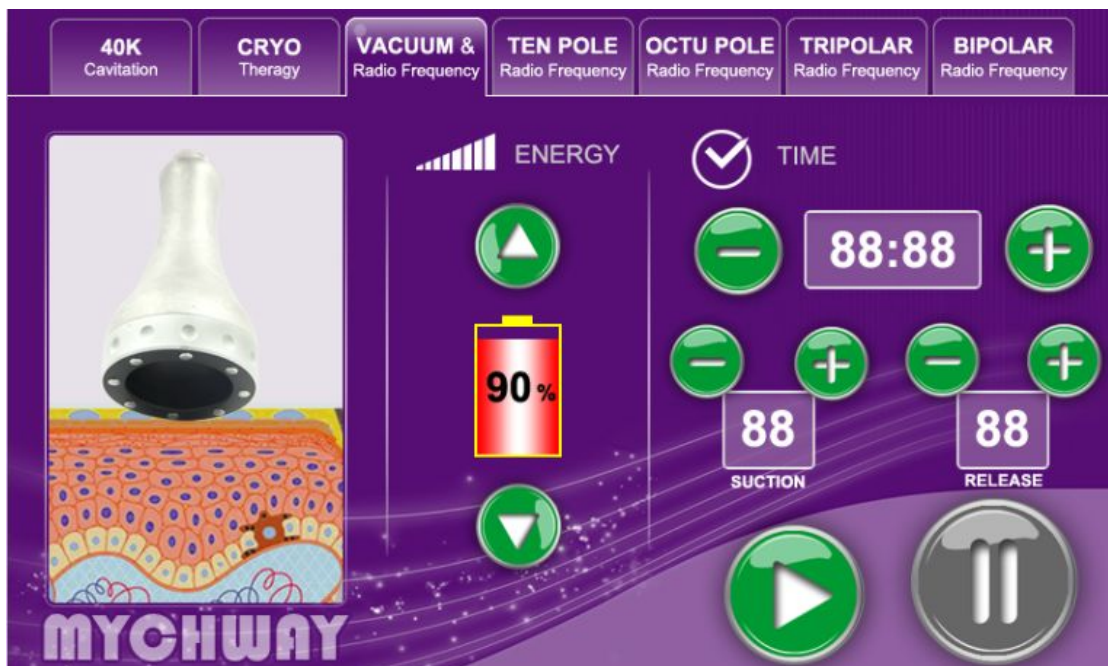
40K
Cavitation

CRYO
Theragy

VACUUM &
Radio Frequency

TEN POLE
Radio Frequency

OCTU POLE
Radio Frequency

TRIPOLAR
Radio Frequency

BIPOLAR
Radio Frequency

ENERGY

TIME

88:88

90 %

88
SUCTION

88
RELEASE

MYCHWAY